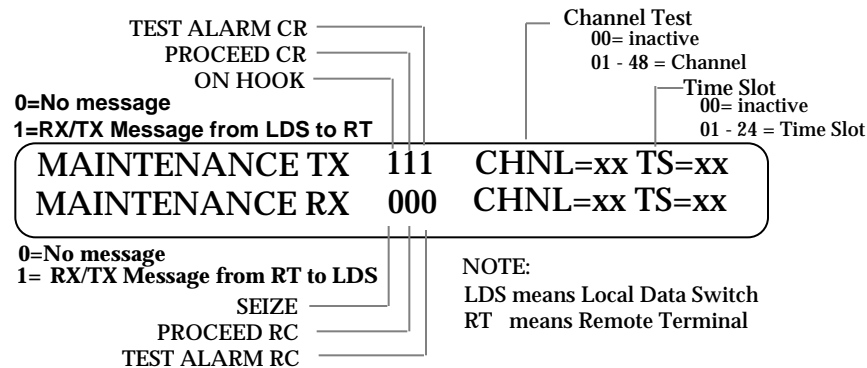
TEST ALARM CR
PROCEED CR
ON HOOK

0=No message
1=RX/TX Message from LDS to RT

Channel Test
00= inactive
01 - 48 = Channel

Time Slot
00= inactive
01 - 24 = Time Slot

MAINTENANCE TX 111 CHNL=xx TS=xx
MAINTENANCE RX 000 CHNL=xx TS=xx

0=No message
1= RX/TX Message from RT to LDS

SEIZE
PROCEED RC
TEST ALARM RC

NOTE:
LDS means Local Data Switch
RT means Remote Terminal